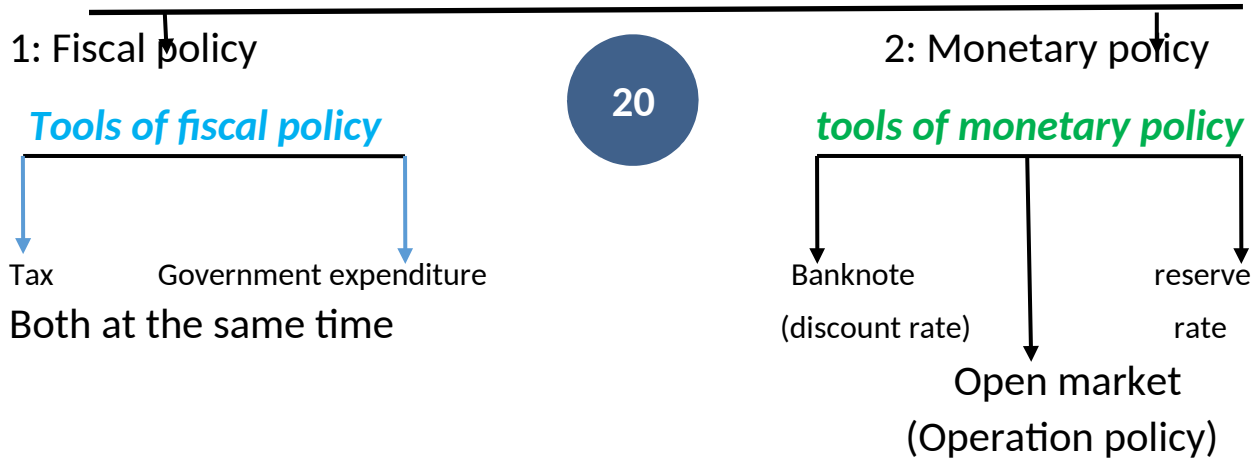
1: Fiscal policy

20

2: Monetary policy

Tools of fiscal policy

tools of monetary policy

Tax

Government expenditure

Both at the same time

Banknote (discount rate)

reserve rate

Open market (Operation policy)